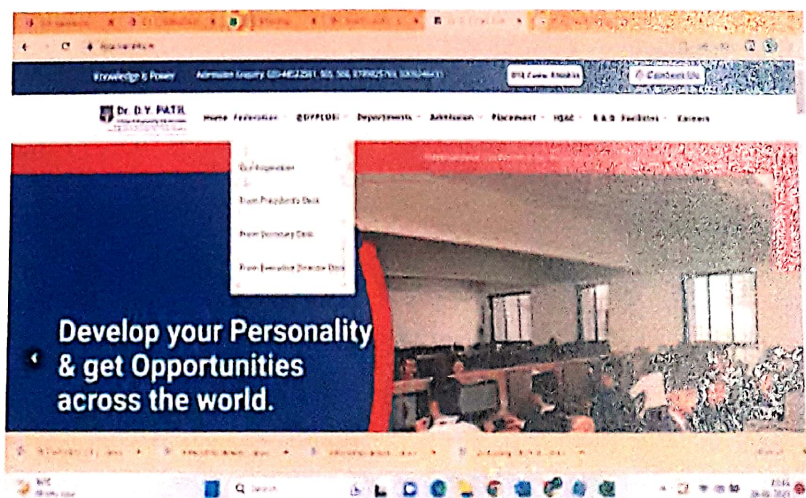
Knowledge is Power Admission Enquiry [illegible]

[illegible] Contact Us

Dr. D.Y. PATIL

Home Federation DYPPLOGE Departments Admission Placement IQAC R & D Facilities Careers

Our Inspiration

From President's Desk

From Secretary Desk

From Executive Director Desk

Develop your Personality & get Opportunities across the world.